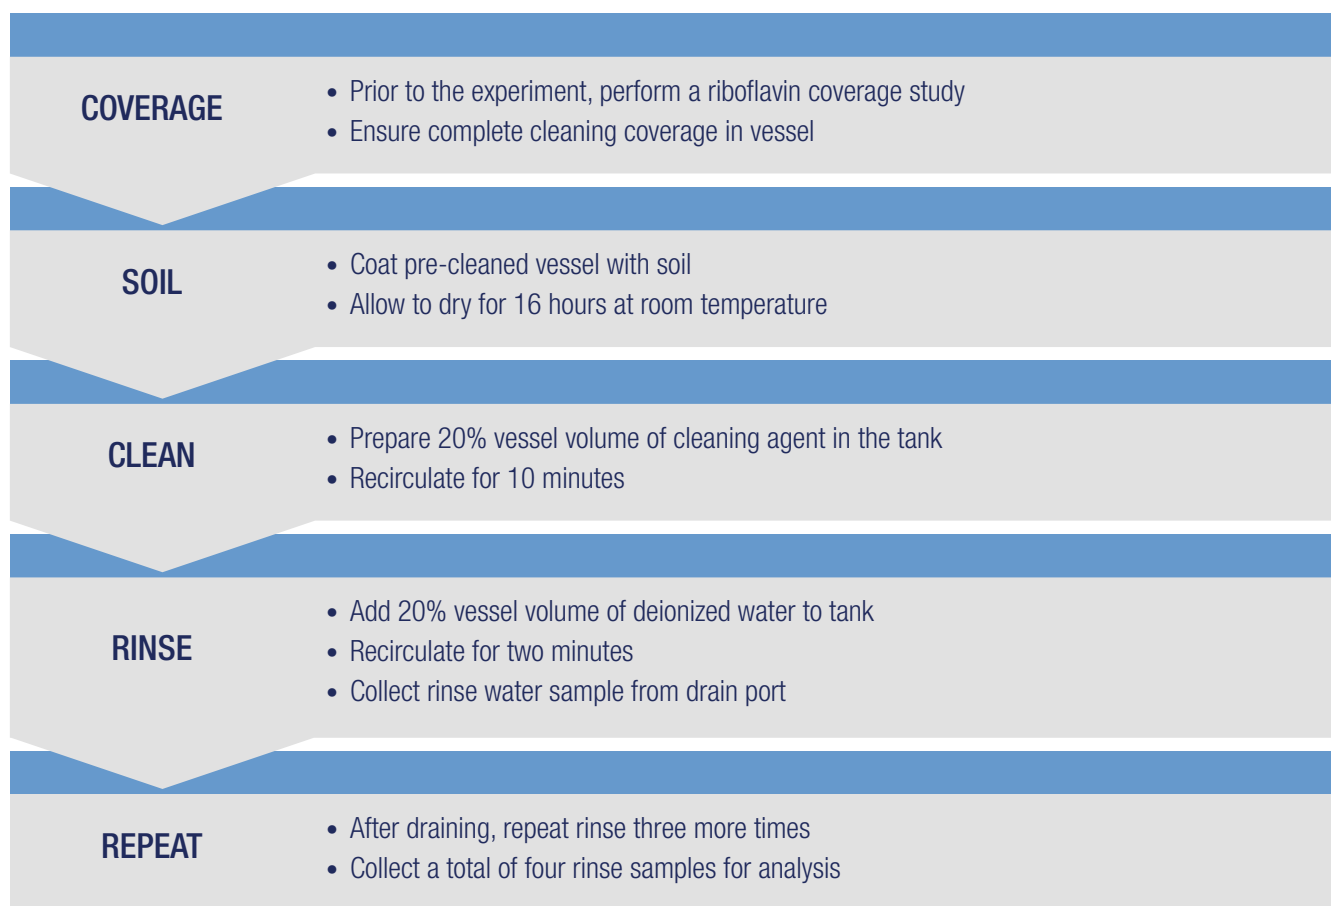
COVERAGE

- Prior to the experiment, perform a riboflavin coverage study
- Ensure complete cleaning coverage in vessel

SOIL

- Coat pre-cleaned vessel with soil
- Allow to dry for 16 hours at room temperature

CLEAN

- Prepare 20% vessel volume of cleaning agent in the tank
- Recirculate for 10 minutes

RINSE

- Add 20% vessel volume of deionized water to tank
- Recirculate for two minutes
- Collect rinse water sample from drain port

REPEAT

- After draining, repeat rinse three more times
- Collect a total of four rinse samples for analysis